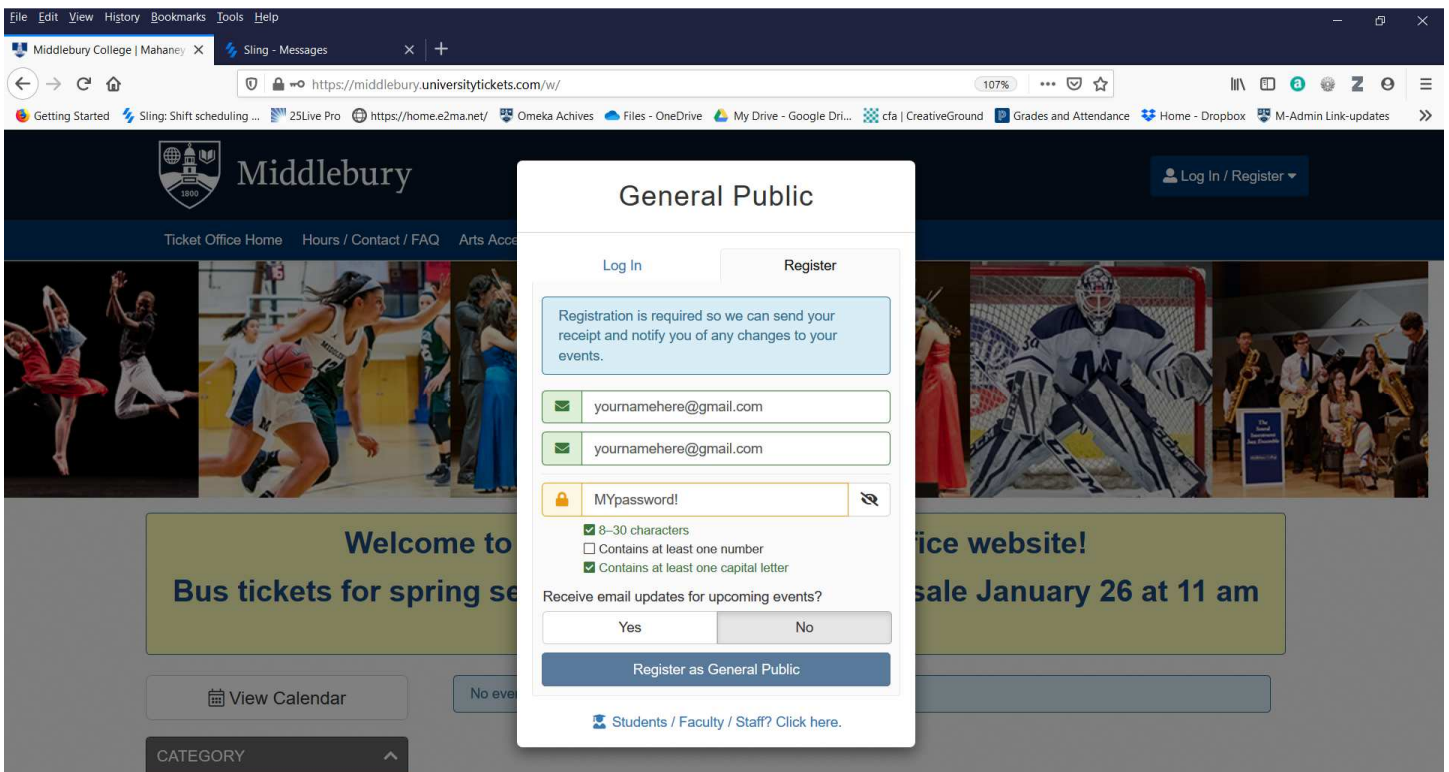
File Edit View History Bookmarks Tools Help

Middlebury College | Mahaney ×
Sling - Messages ×
+

https://middlebury.universitytickets.com/w/
107%

Getting Started
Sling: Shift scheduling ...
25Live Pro
https://home.e2ma.net/
Omeka Achives
Files - OneDrive
My Drive - Google Dri...
cfa | CreativeGround
Grades and Attendance
Home - Dropbox
M-Admin Link-updates

1800
Middlebury

Log In / Register

Ticket Office Home
Hours / Contact / FAQ
Arts Acce

Welcome to
fice website!
Bus tickets for spring se
sale January 26 at 11 am

View Calendar

No eve

CATEGORY

General Public

Log In
Register

Registration is required so we can send your receipt and notify you of any changes to your events.

yournamehere@gmail.com

yournamehere@gmail.com

MYpassword!

8–30 characters
Contains at least one number
Contains at least one capital letter

Receive email updates for upcoming events?

Yes
No

Register as General Public

Students / Faculty / Staff? Click here.